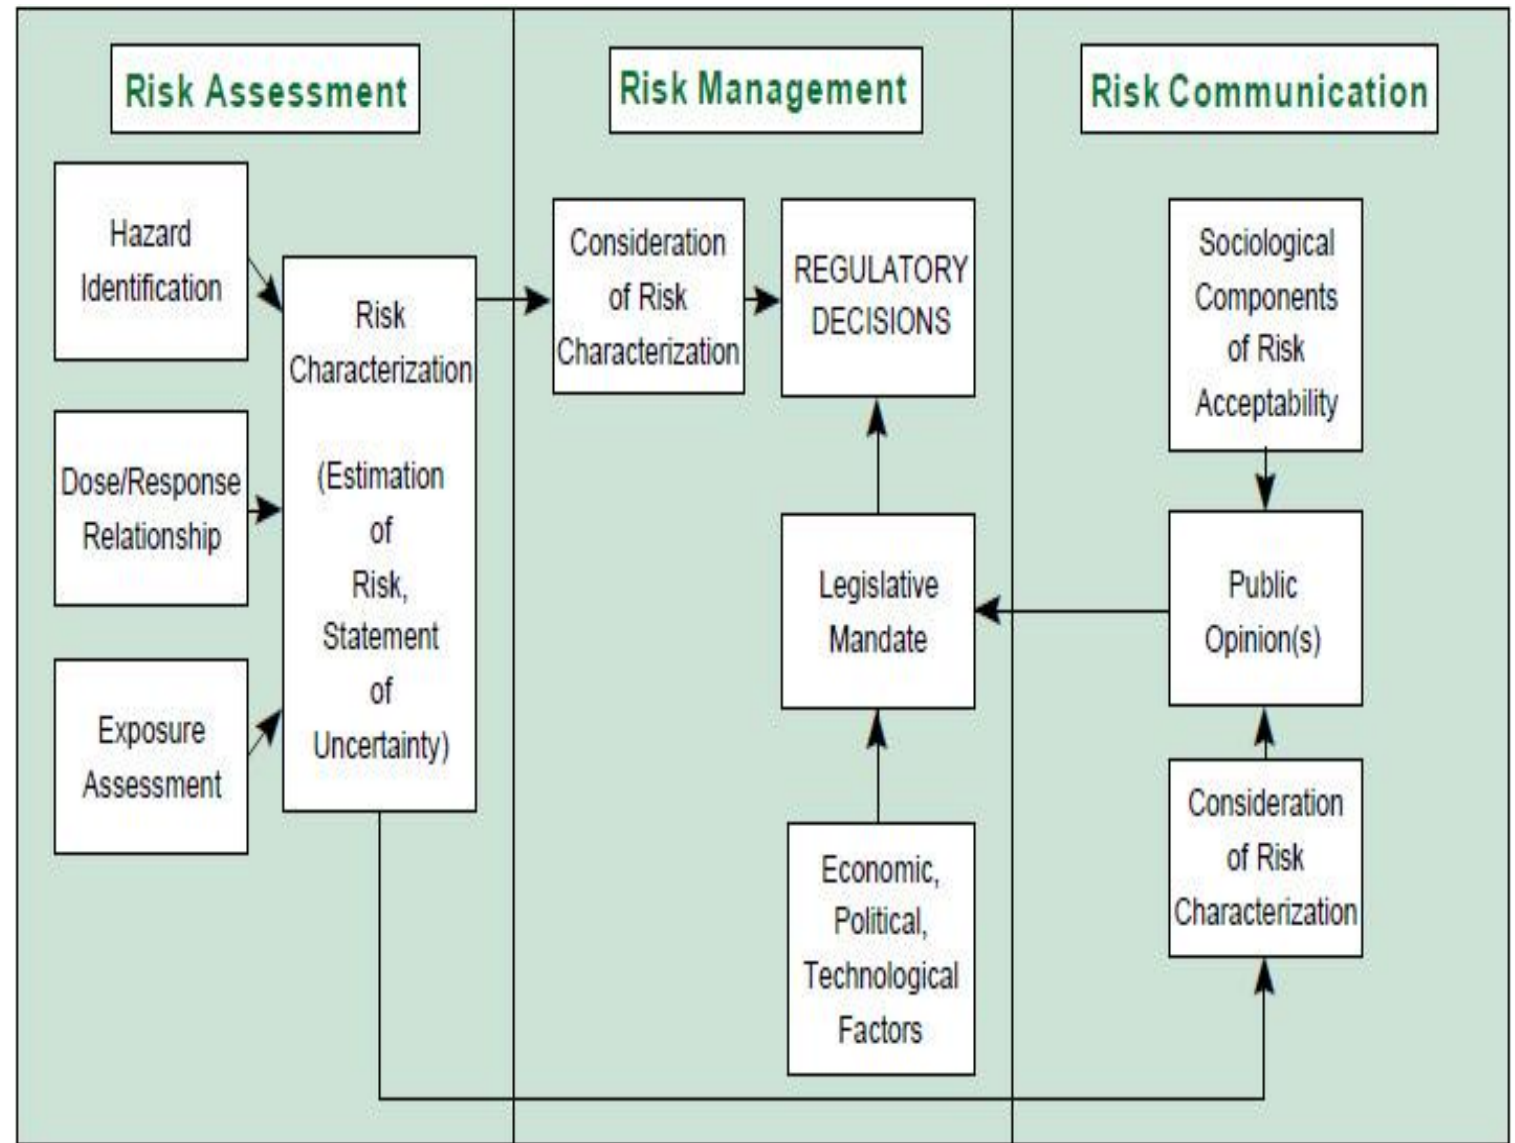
Risk Assessment

Hazard Identification

Dose/Response Relationship

Exposure Assessment

Risk Characterization

(Estimation of Risk, Statement of Uncertainty)

Risk Management

Consideration of Risk Characterization

REGULATORY DECISIONS

Legislative Mandate

Economic, Political, Technological Factors

Risk Communication

Sociological Components of Risk Acceptability

Public Opinion(s)

Consideration of Risk Characterization